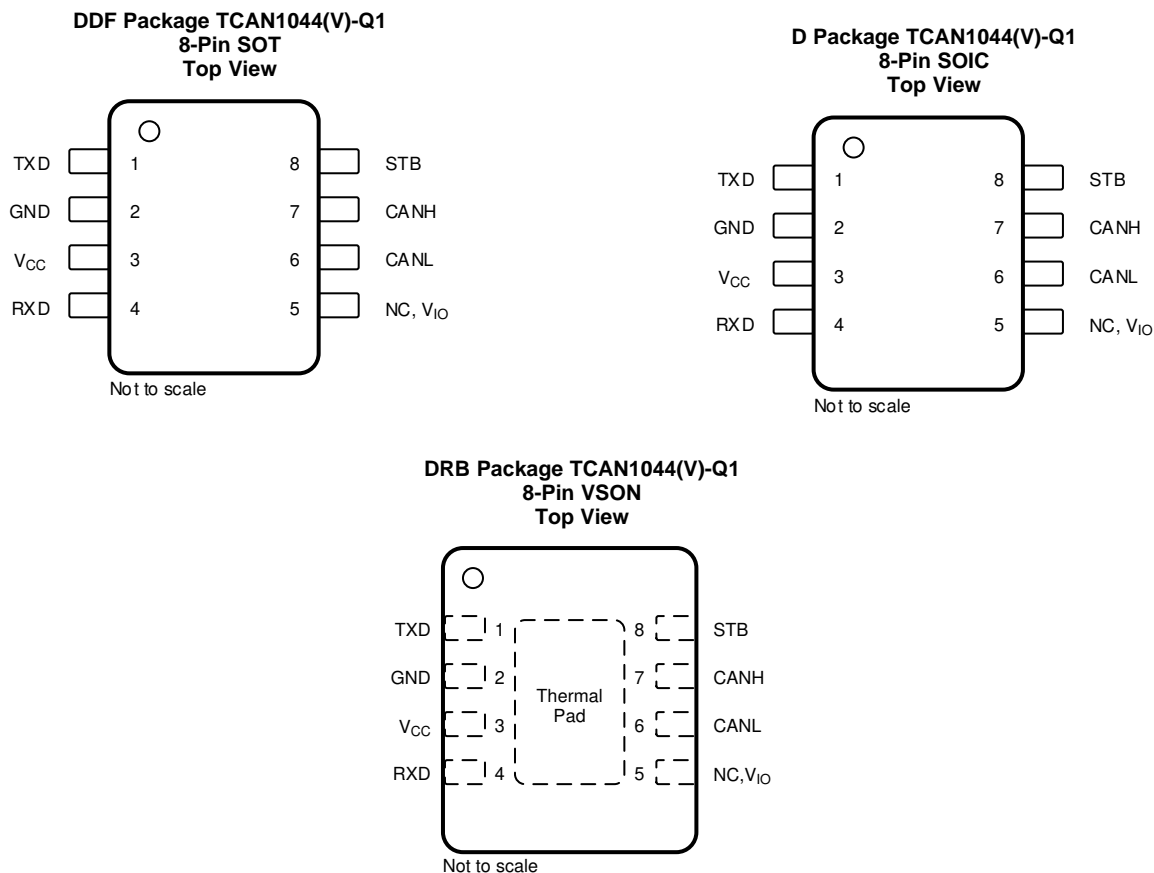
DDF Package TCAN1044(V)-Q1
8-Pin SOT
Top View

TXD 1
GND 2
$V_{CC}$ 3
RXD 4
8 STB
7 CANH
6 CANL
5 NC, $V_{IO}$

Not to scale

D Package TCAN1044(V)-Q1
8-Pin SOIC
Top View

TXD 1
GND 2
$V_{CC}$ 3
RXD 4
8 STB
7 CANH
6 CANL
5 NC, $V_{IO}$

Not to scale

DRB Package TCAN1044(V)-Q1
8-Pin VSON
Top View

TXD 1
GND 2
$V_{CC}$ 3
RXD 4
Thermal Pad
8 STB
7 CANH
6 CANL
5 NC,$V_{IO}$

Not to scale